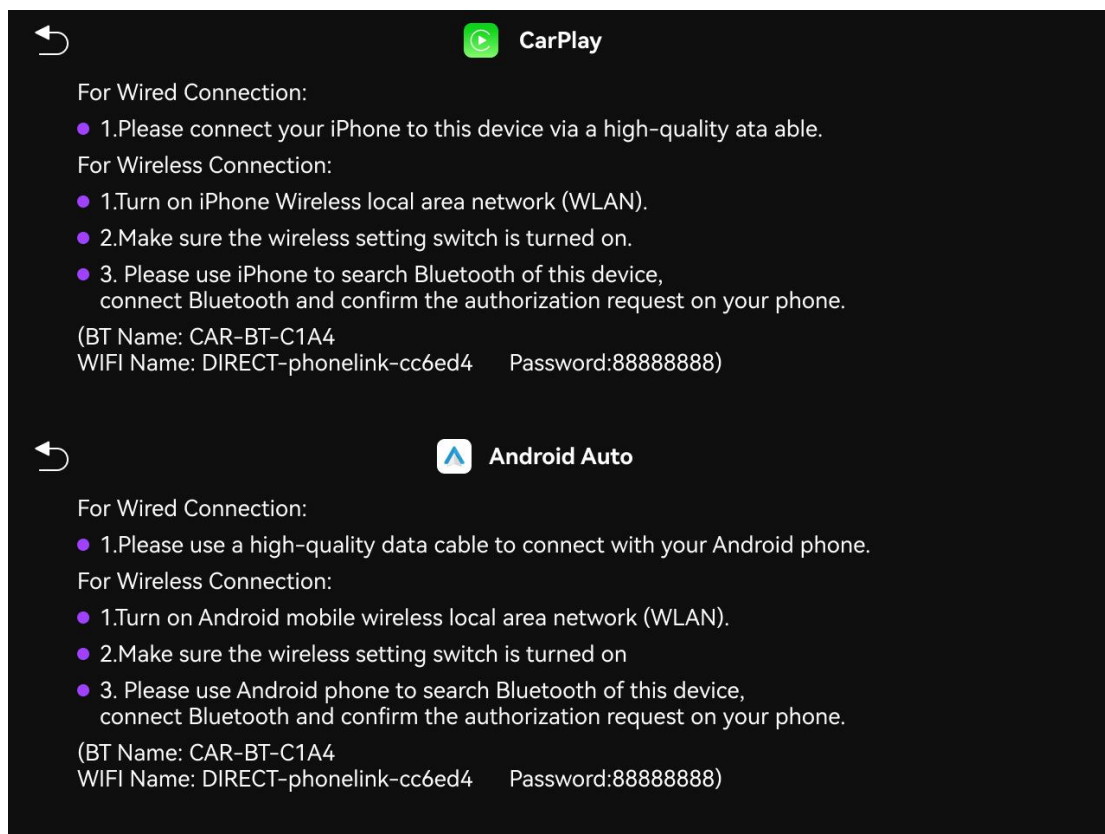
CarPlay

For Wired Connection:

• 1.Please connect your iPhone to this device via a high-quality ata able.

For Wireless Connection:

• 1.Turn on iPhone Wireless local area network (WLAN).

• 2.Make sure the wireless setting switch is turned on.

• 3. Please use iPhone to search Bluetooth of this device, connect Bluetooth and confirm the authorization request on your phone.

(BT Name: CAR-BT-C1A4
WIFI Name: DIRECT-phonelink-cc6ed4 Password:88888888)

Android Auto

For Wired Connection:

• 1.Please use a high-quality data cable to connect with your Android phone.

For Wireless Connection:

• 1.Turn on Android mobile wireless local area network (WLAN).

• 2.Make sure the wireless setting switch is turned on

• 3. Please use Android phone to search Bluetooth of this device, connect Bluetooth and confirm the authorization request on your phone.

(BT Name: CAR-BT-C1A4
WIFI Name: DIRECT-phonelink-cc6ed4 Password:88888888)